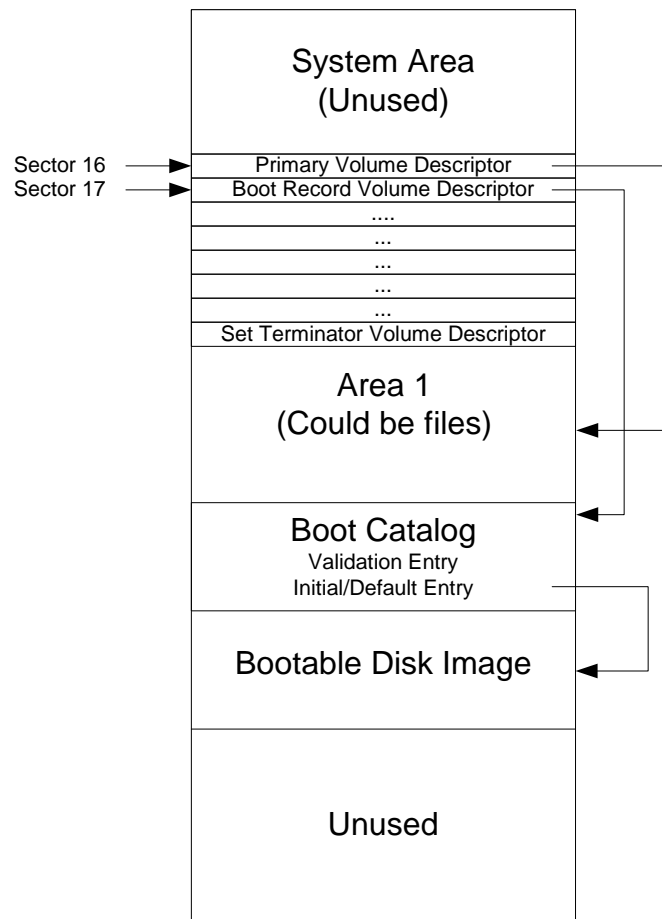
System Area
(Unused)

Sector 16
Primary Volume Descriptor

Sector 17
Boot Record Volume Descriptor

....
...
...
...
...

Set Terminator Volume Descriptor

Area 1
(Could be files)

Boot Catalog
Validation Entry
Initial/Default Entry

Bootable Disk Image

Unused